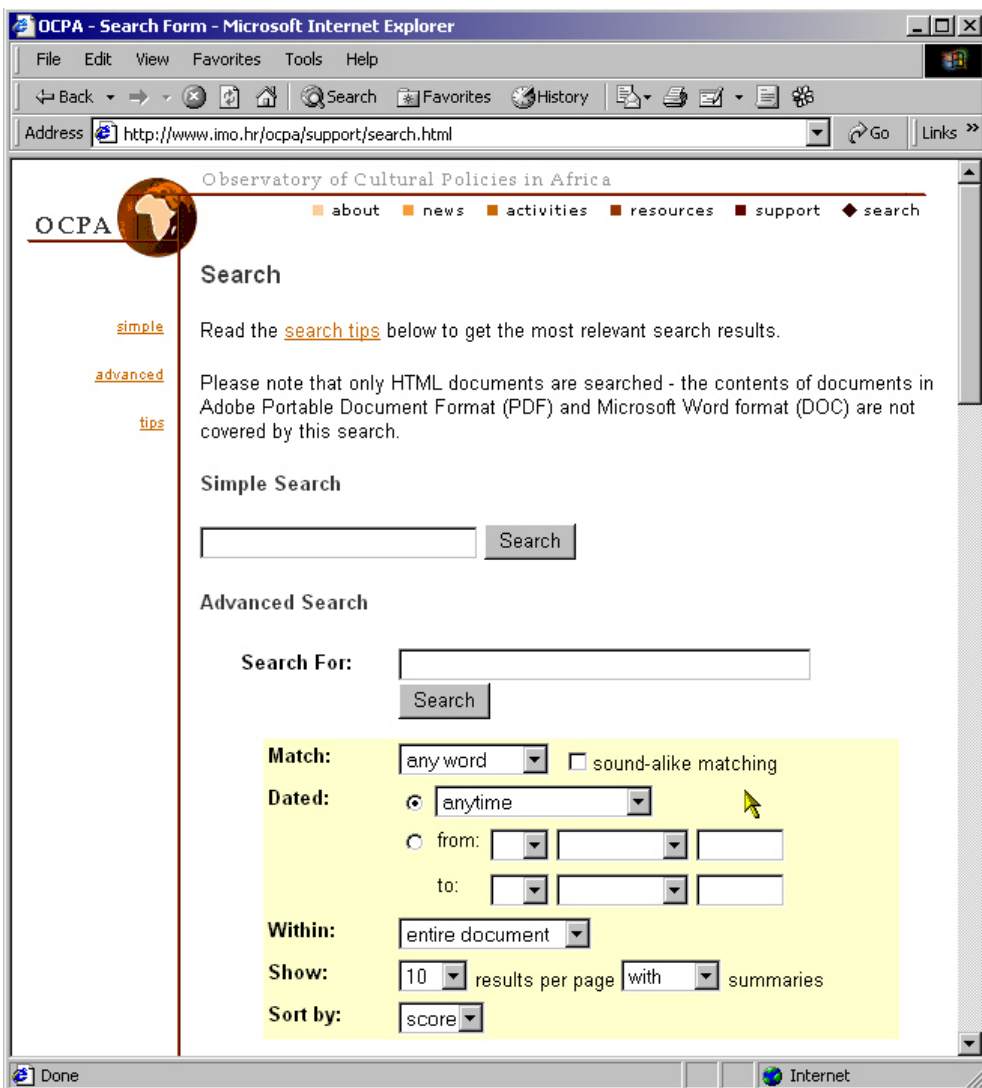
OCPA - Search Form - Microsoft Internet Explorer

File Edit View Favorites Tools Help

Back Search Favorites History

Address http://www.imo.hr/ocpa/support/search.html Go Links »

Observatory of Cultural Policies in Africa

OCPA

about news activities resources support search

Search

simple

advanced

tips

Read the search tips below to get the most relevant search results.

Please note that only HTML documents are searched - the contents of documents in Adobe Portable Document Format (PDF) and Microsoft Word format (DOC) are not covered by this search.

Simple Search

Search

Advanced Search

Search For:

Search

Match: any word sound-alike matching

Dated: anytime

from:

to:

Within: entire document

Show: 10 results per page with summaries

Sort by: score

Done Internet